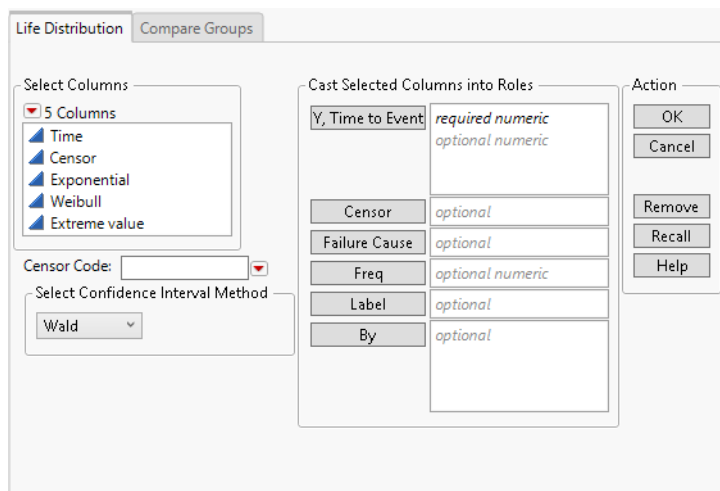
Life Distribution | Compare Groups

Select Columns
5 Columns
Time
Censor
Exponential
Weibull
Extreme value

Censor Code:

Select Confidence Interval Method
Wald

Cast Selected Columns into Roles
Y, Time to Event | required numeric
optional numeric
Censor | optional
Failure Cause | optional
Freq | optional numeric
Label | optional
By | optional

Action
OK
Cancel
Remove
Recall
Help